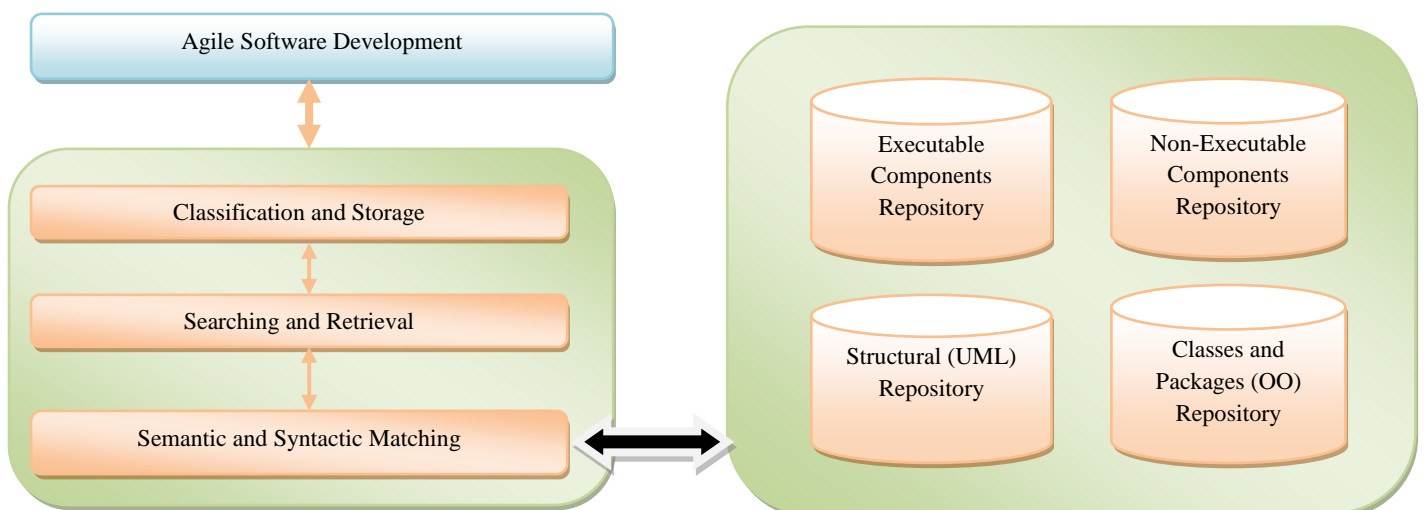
Agile Software Development

Classification and Storage

Searching and Retrieval

Semantic and Syntactic Matching

Executable Components Repository

Non-Executable Components Repository

Structural (UML) Repository

Classes and Packages (OO) Repository